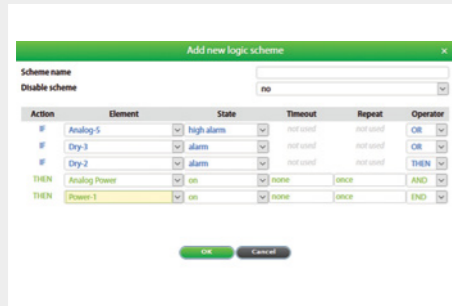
Add new logic scheme ×

Scheme name

Disable scheme no

| Action | Element | State | Timeout | Repeat | Operator |
|---|---|---|---|---|---|
| IF | Analog-5 | high alarm | not used | not used | OR |
| IF | Dry-3 | alarm | not used | not used | OR |
| IF | Dry-2 | alarm | not used | not used | THEN |
| THEN | Analog Power | on | none | once | AND |
| THEN | Power-1 | on | none | once | END |

OK Cancel